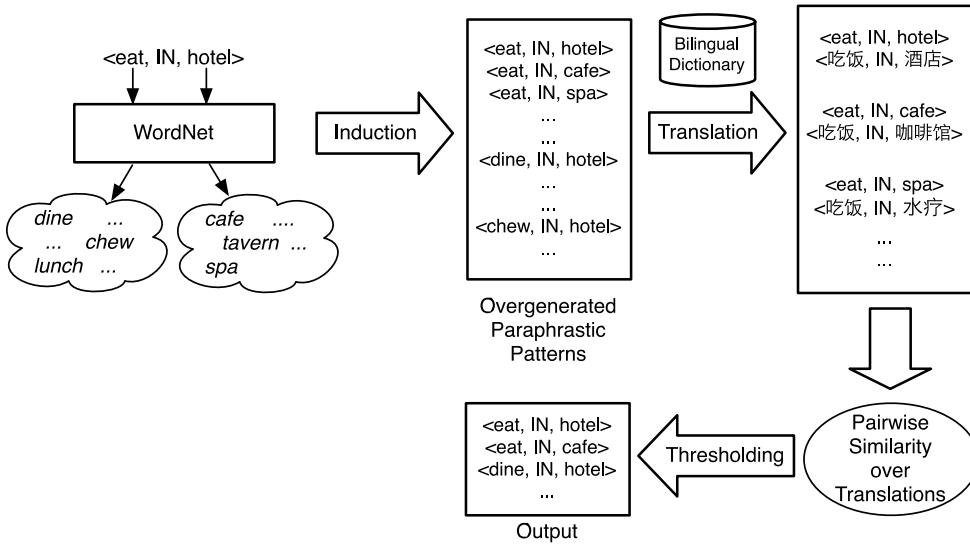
<eat, IN, hotel>

WordNet

dine ...
... chew
lunch ...

cafe ....
tavern ...
spa

Induction

<eat, IN, hotel>
<eat, IN, cafe>
<eat, IN, spa>
...
...
<dine, IN, hotel>
...
...
<chew, IN, hotel>
...

Overgenerated Paraphrastic Patterns

Bilingual Dictionary

Translation

<eat, IN, hotel>
<吃饭, IN, 酒店>

<eat, IN, cafe>
<吃饭, IN, 咖啡馆>

<eat, IN, spa>
<吃饭, IN, 水疗>
...
...

Pairwise Similarity over Translations

Thresholding

<eat, IN, hotel>
<eat, IN, cafe>
<dine, IN, hotel>
...

Output